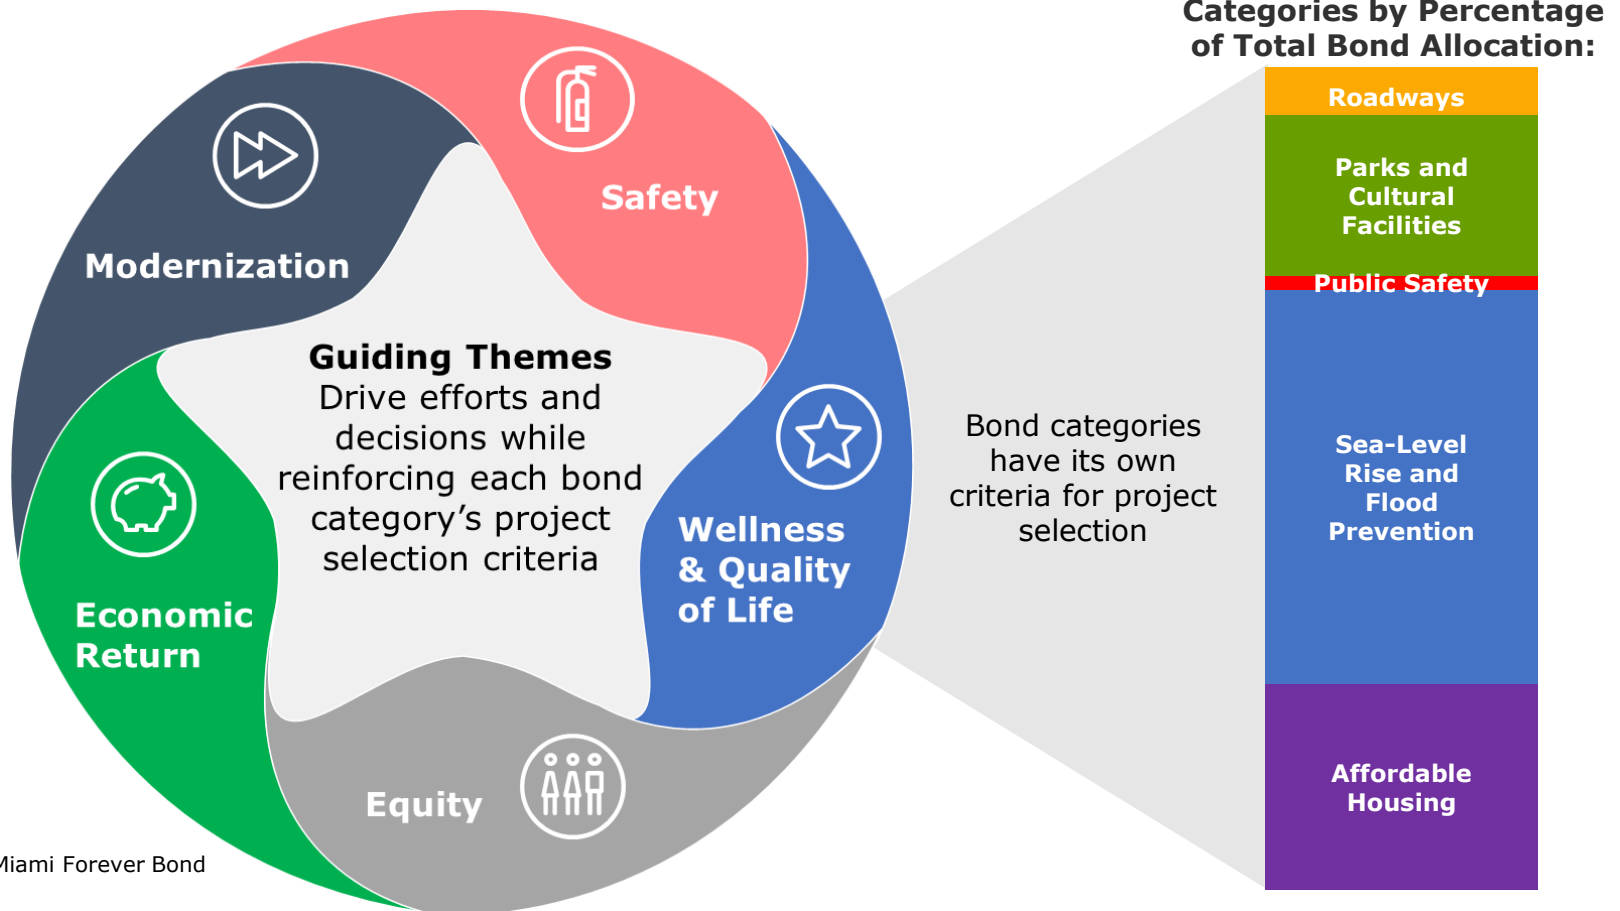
Safety

Modernization

Guiding Themes
Drive efforts and decisions while reinforcing each bond category's project selection criteria

Wellness & Quality of Life

Economic Return

Equity

Miami Forever Bond

Bond categories have its own criteria for project selection

Categories by Percentage of Total Bond Allocation:

Roadways

Parks and Cultural Facilities

Public Safety

Sea-Level Rise and Flood Prevention

Affordable Housing